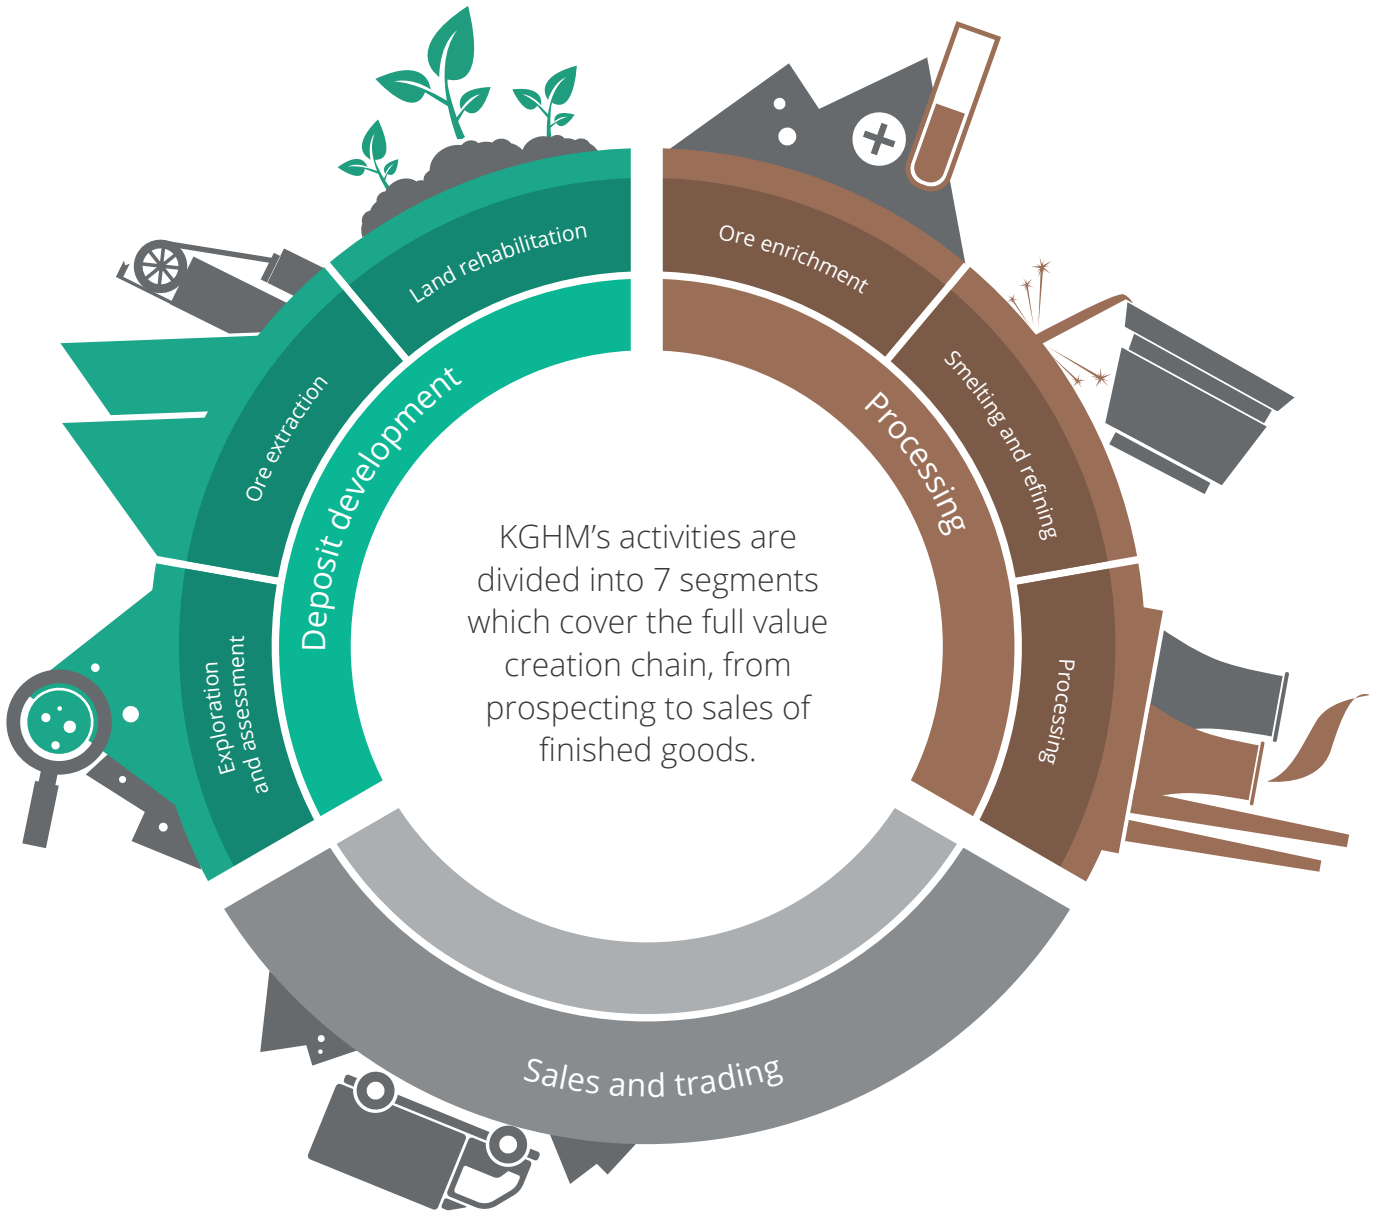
KGHM's activities are divided into 7 segments which cover the full value creation chain, from prospecting to sales of finished goods.

Deposit development

Exploration and assessment

Ore extraction

Land rehabilitation

Processing

Ore enrichment

Smelting and refining

Processing

Sales and trading